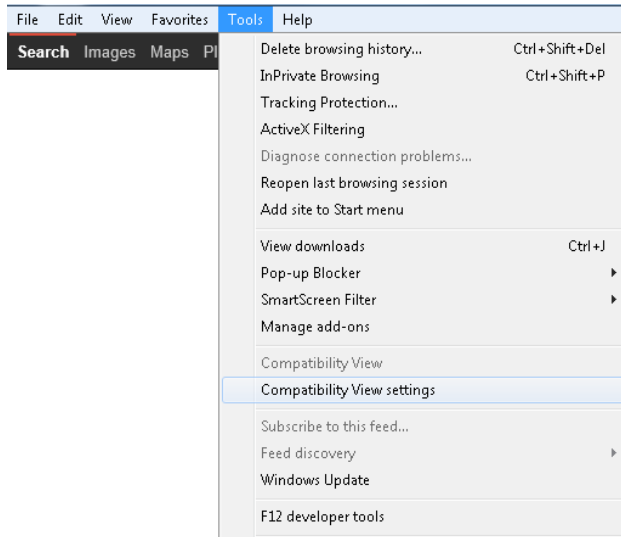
File Edit View Favorites Tools Help

Search Images Maps Pl

Delete browsing history... Ctrl+Shift+Del
InPrivate Browsing Ctrl+Shift+P
Tracking Protection...
ActiveX Filtering
Diagnose connection problems...
Reopen last browsing session
Add site to Start menu

View downloads Ctrl+J
Pop-up Blocker
SmartScreen Filter
Manage add-ons

Compatibility View
Compatibility View settings

Subscribe to this feed...
Feed discovery
Windows Update

F12 developer tools